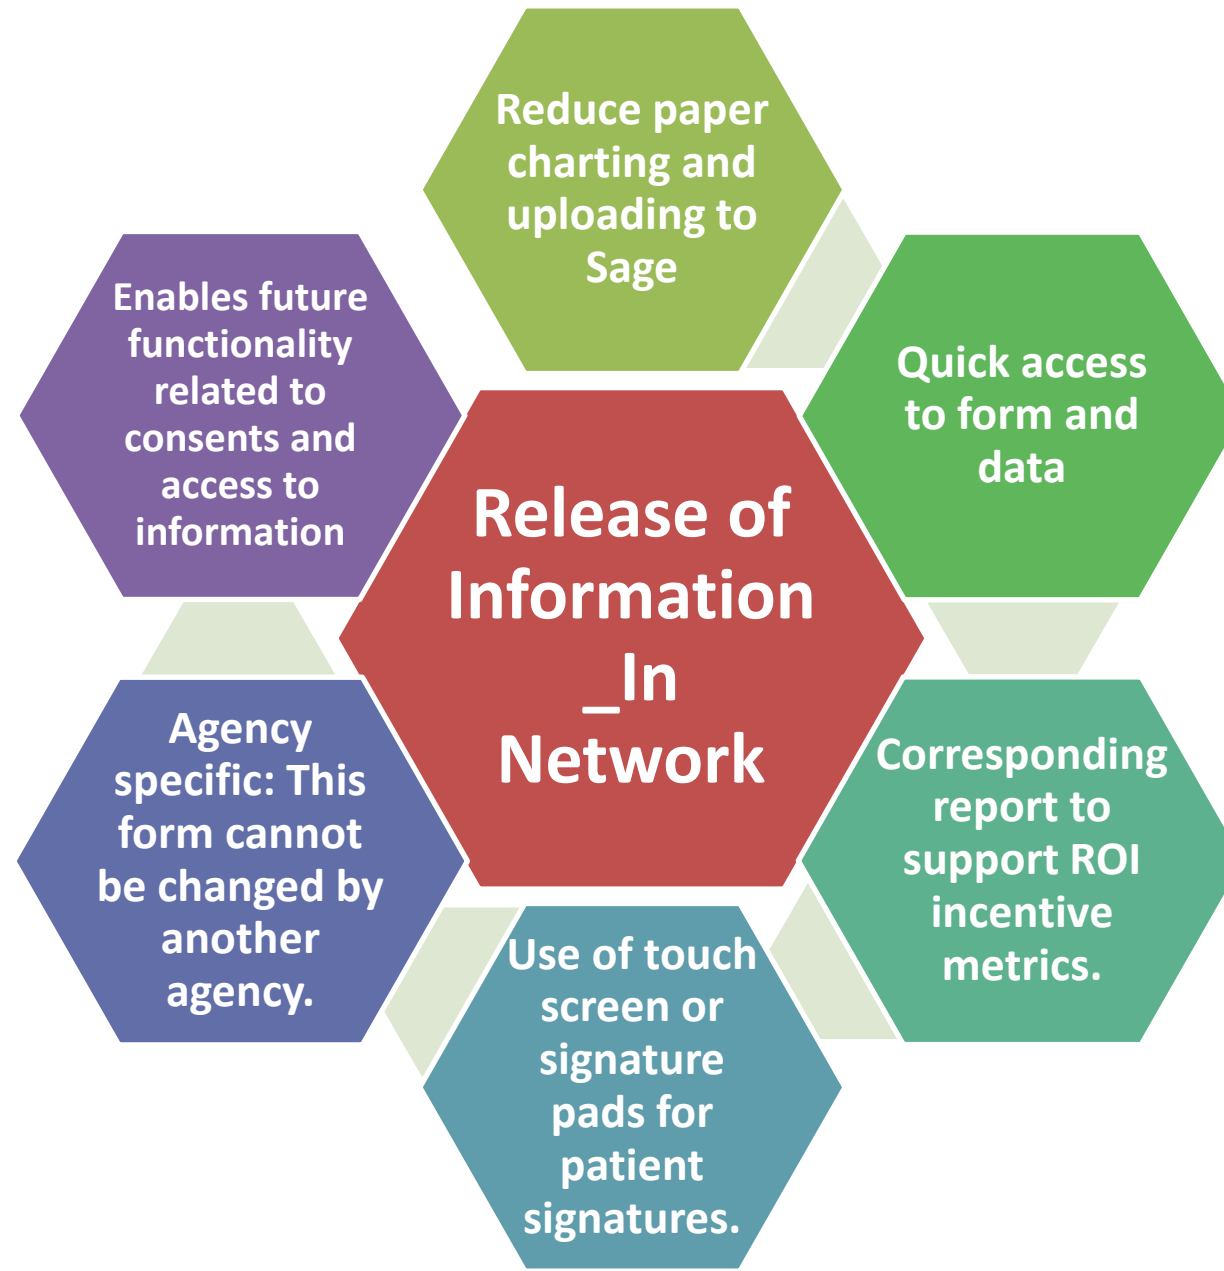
Release of Information _In Network

Reduce paper charting and uploading to Sage

Quick access to form and data

Corresponding report to support ROI incentive metrics.

Use of touch screen or signature pads for patient signatures.

Agency specific: This form cannot be changed by another agency.

Enables future functionality related to consents and access to information